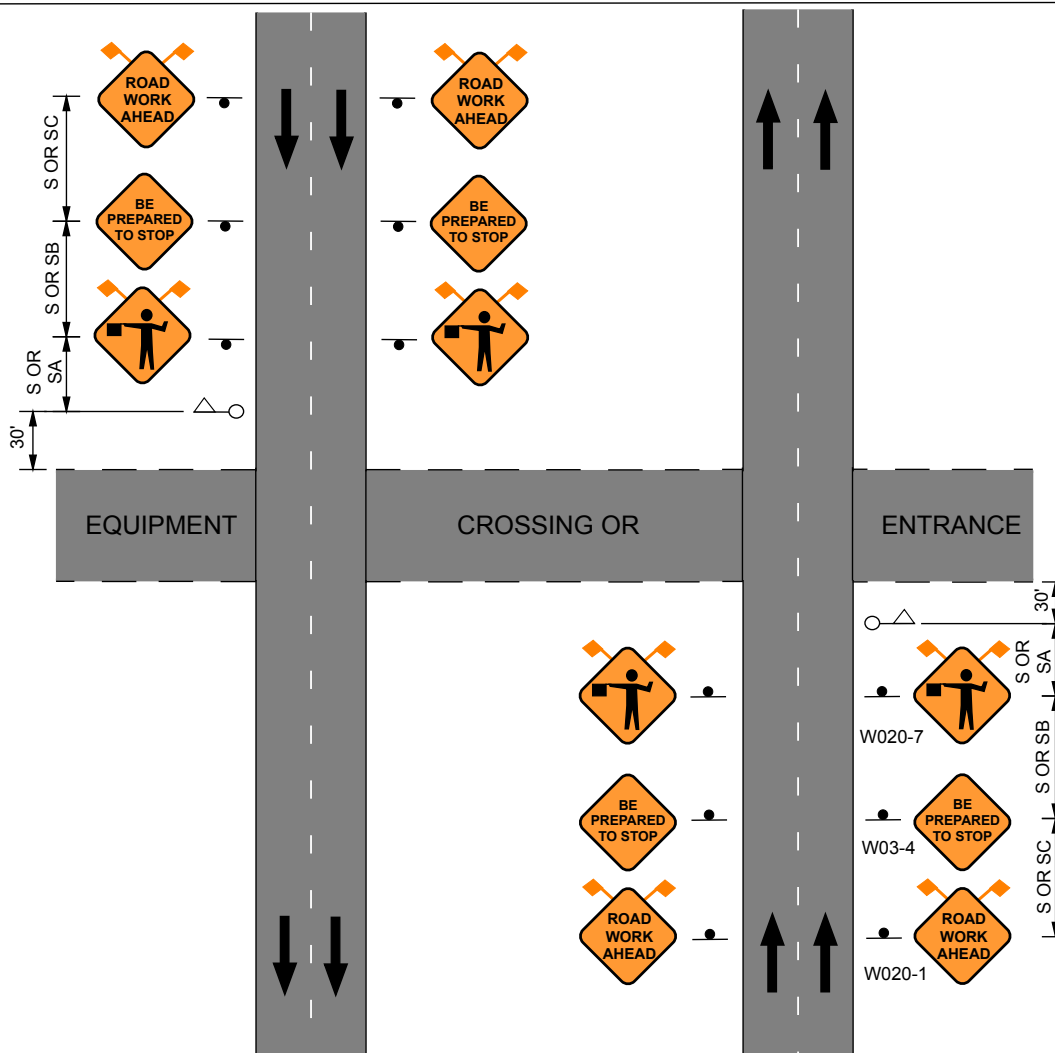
ROAD WORK AHEAD

ROAD WORK AHEAD

S OR SC

BE PREPARED TO STOP

BE PREPARED TO STOP

S OR SB

S OR SA

30'

EQUIPMENT

CROSSING OR

ENTRANCE

30'

S OR SA

W020-7

S OR SB

BE PREPARED TO STOP

BE PREPARED TO STOP

W03-4

S OR SC

ROAD WORK AHEAD

ROAD WORK AHEAD

W020-1